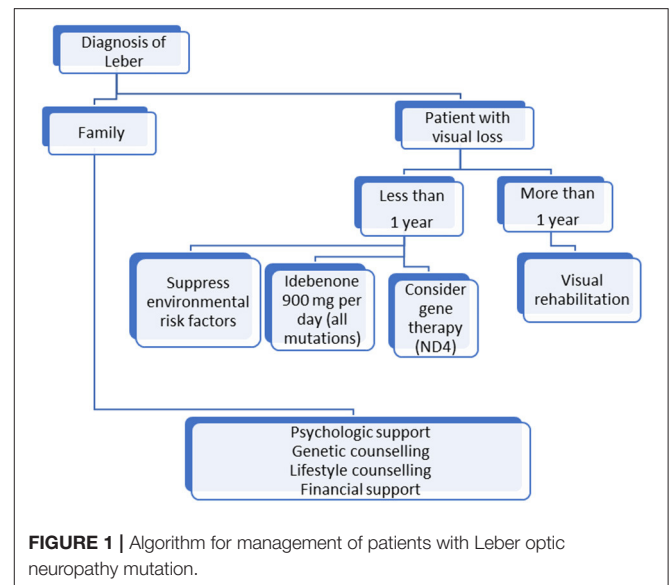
Diagnosis of Leber

Family

Patient with visual loss

Less than 1 year

More than 1 year

Suppress environmental risk factors

Idebenone 900 mg per day (all mutations)

Consider gene therapy (ND4)

Visual rehabilitation

Psychologic support
Genetic counselling
Lifestyle counselling
Financial support

FIGURE 1 | Algorithm for management of patients with Leber optic neuropathy mutation.